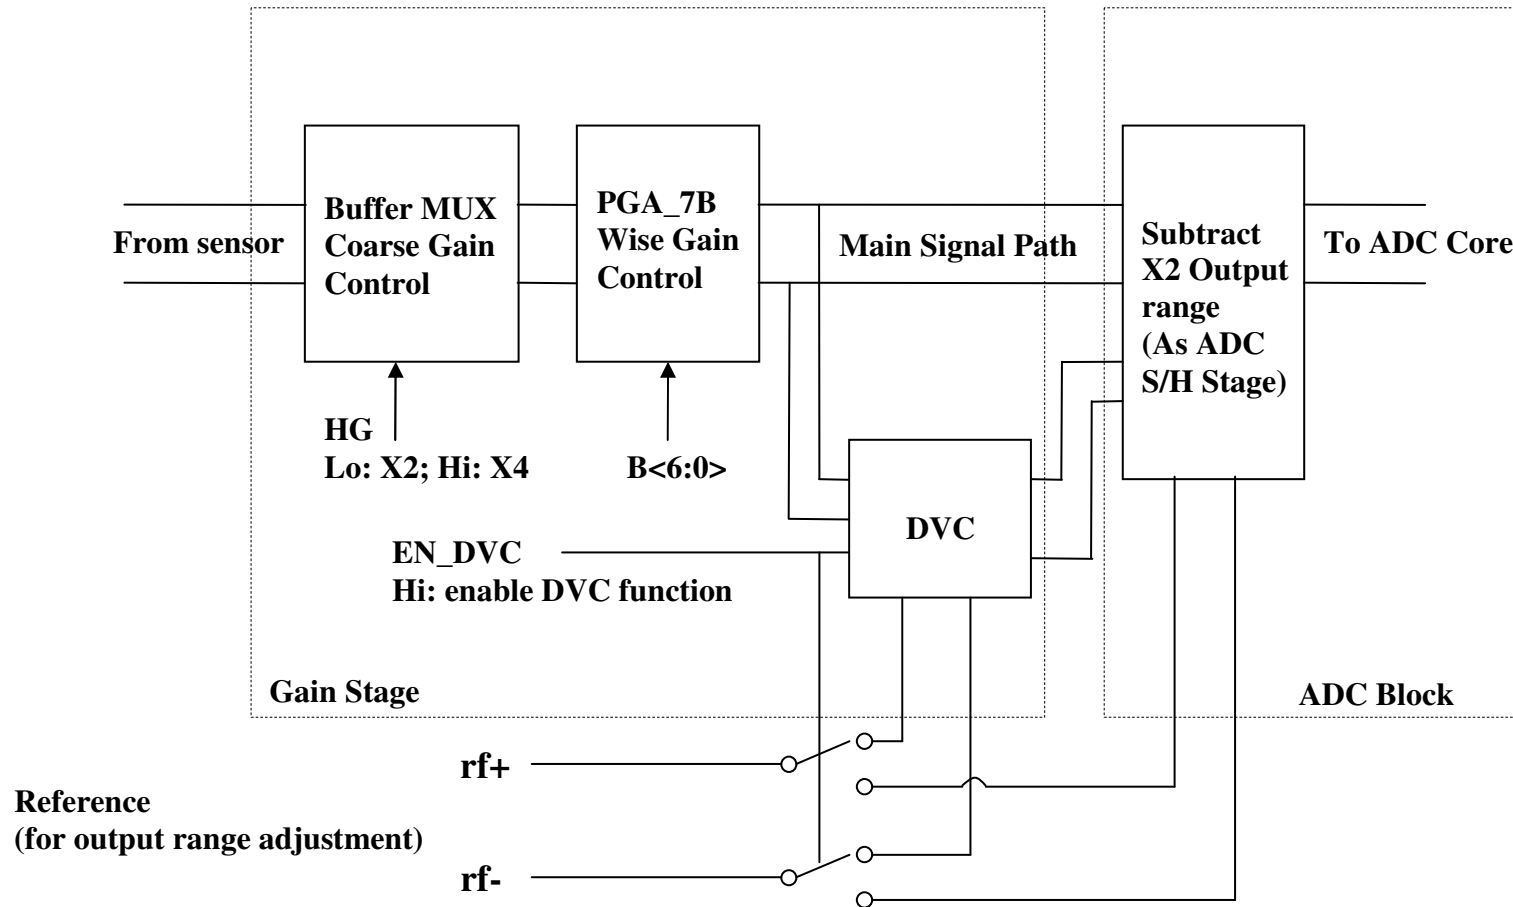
From sensor

Buffer MUX Coarse Gain Control

PGA_7B Wise Gain Control

Main Signal Path

Subtract X2 Output range (As ADC S/H Stage)

To ADC Core

HG
Lo: X2; Hi: X4

B<6:0>

DVC

EN_DVC
Hi: enable DVC function

Gain Stage

ADC Block

rf+

Reference
(for output range adjustment)

rf-